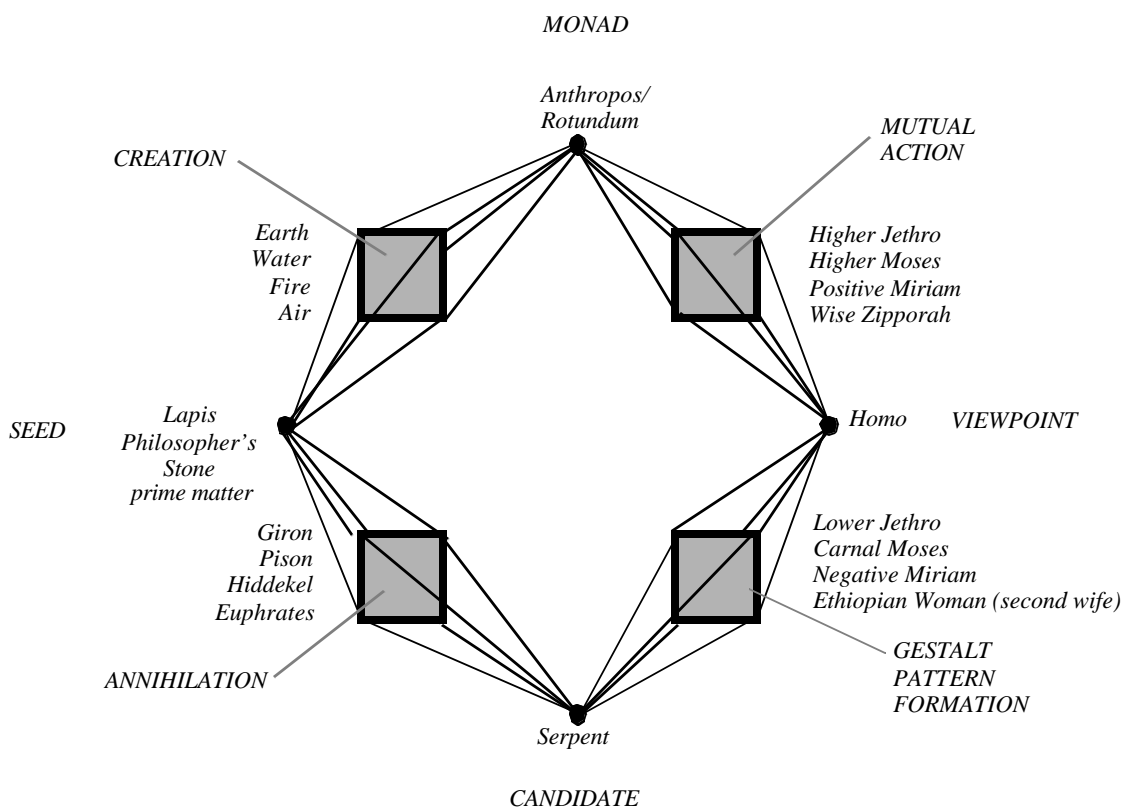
MONAD

Anthropos/ Rotundum

CREATION

MUTUAL ACTION

Earth
Water
Fire
Air

Higher Jethro
Higher Moses
Positive Miriam
Wise Zipporah

SEED

Lapis
Philosopher's
Stone
prime matter

Homo

VIEWPOINT

Giron
Pison
Hiddekel
Euphrates

Lower Jethro
Carnal Moses
Negative Miriam
Ethiopian Woman (second wife)

ANNIHILATION

GESTALT PATTERN FORMATION

Serpent

CANDIDATE